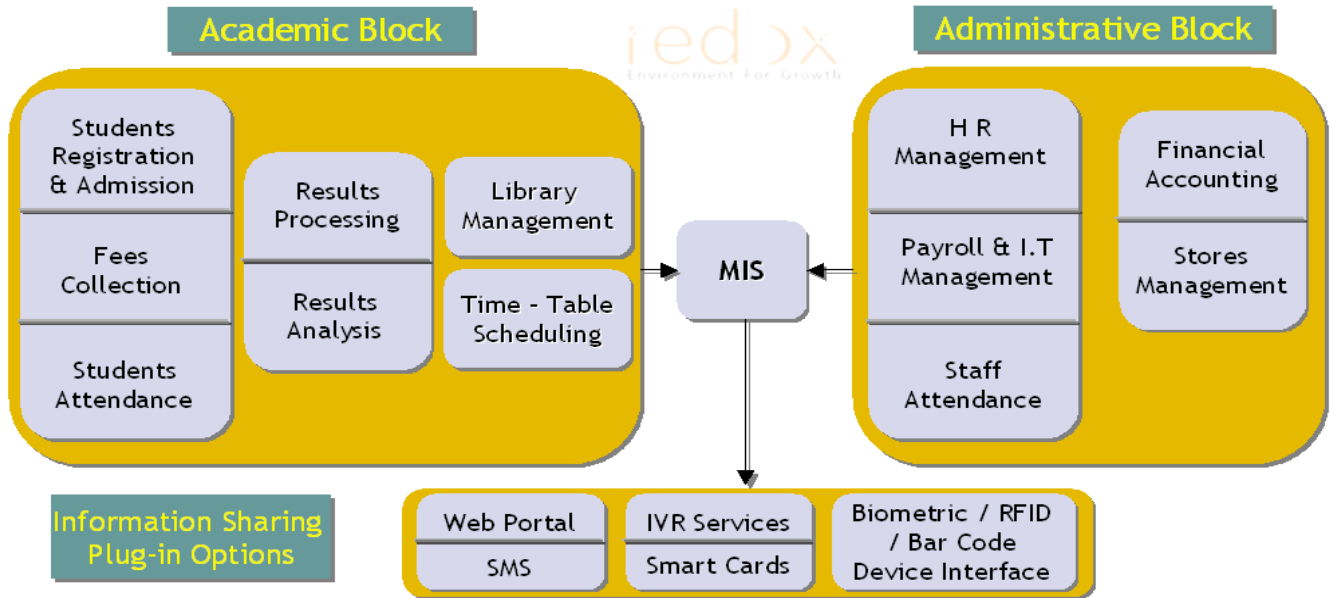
Academic Block

iedox
Environment For Growth

Administrative Block

Students Registration & Admission

Fees Collection

Students Attendance

Results Processing

Results Analysis

Library Management

Time - Table Scheduling

MIS

H R Management

Payroll & I.T Management

Staff Attendance

Financial Accounting

Stores Management

Information Sharing Plug-in Options

Web Portal

SMS

IVR Services

Smart Cards

Biometric / RFID / Bar Code Device Interface